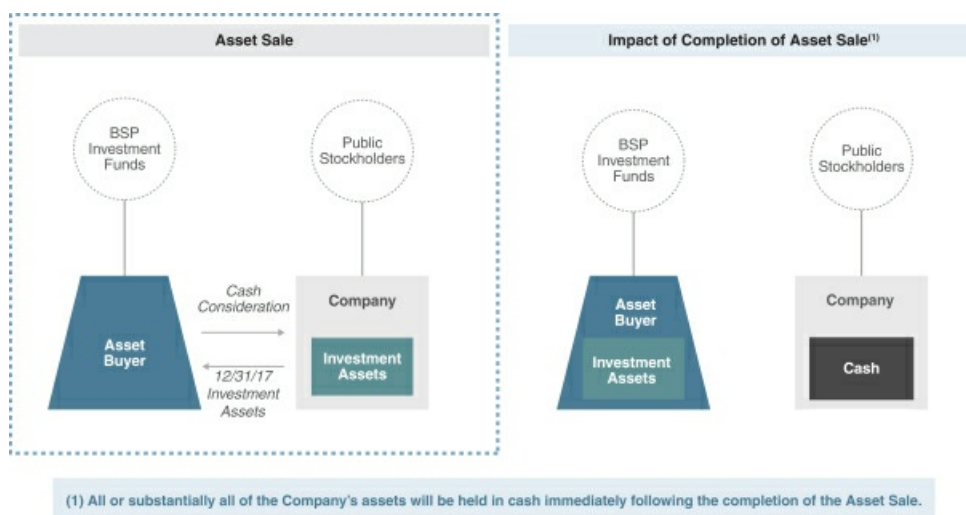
Asset Sale

BSP Investment Funds

Public Stockholders

Asset Buyer

Cash Consideration

12/31/17 Investment Assets

Company

Investment Assets

Impact of Completion of Asset Sale$^{(1)}$

BSP Investment Funds

Public Stockholders

Asset Buyer

Investment Assets

Company

Cash

(1) All or substantially all of the Company's assets will be held in cash immediately following the completion of the Asset Sale.